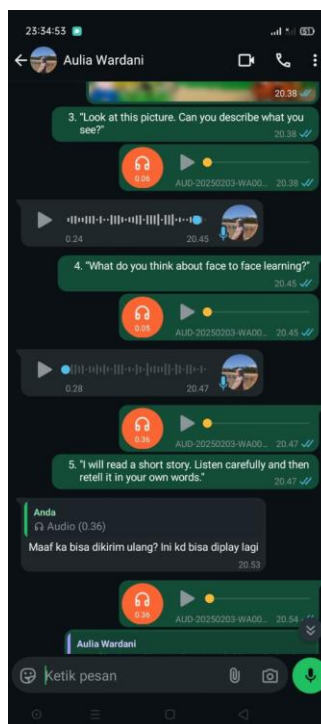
23:34:53

Aulia Wardani

20.38

3. "Look at this picture. Can you describe what you see?"
20.38

0:06
AUD-20250203-WA00... 20.38

0.24
20.45

4. "What do you think about face to face learning?"
20.45

0:05
AUD-20250203-WA00... 20.45

0.28
20.47

0:36
AUD-20250203-WA00... 20.47

5. "I will read a short story. Listen carefully and then retell it in your own words."
20.47

Anda
Audio (0.36)
Maaf ka bisa dikirim ulang? Ini kd bisa diplay lagi
20.53

0:36
AUD-20250203-WA00... 20.54

Aulia Wardani

Ketik pesan